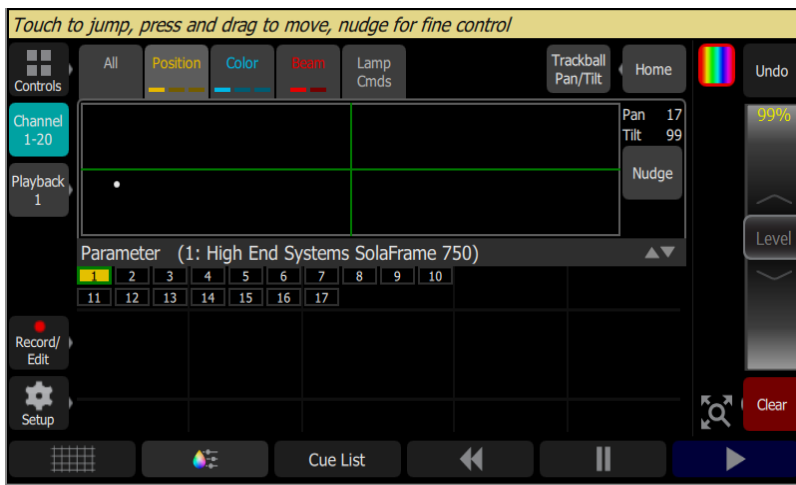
Touch to jump, press and drag to move, nudge for fine control

Controls

All

Position

Color

Beam

Lamp Cmds

Trackball Pan/Tilt

Home

Undo

Channel 1-20

Playback 1

Pan 17
Tilt 99

Nudge

99%

Level

Parameter (1: High End Systems SolaFrame 750)

| 1 | 2 | 3 | 4 | 5 | 6 | 7 | 8 | 9 | 10 |
|---|---|---|---|---|---|---|---|---|---|
| 11 | 12 | 13 | 14 | 15 | 16 | 17 | | | |

Record/ Edit

Setup

Clear

Cue List